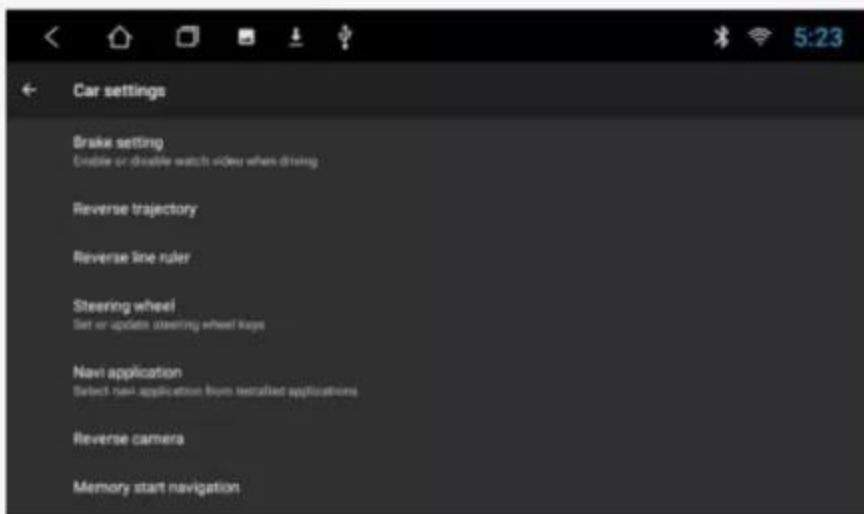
5:23

Car settings

Brake setting
Enable or disable watch video when driving

Reverse trajectory

Reverse line ruler

Steering wheel
Set or update steering wheel keys

Navi application
Select navi application from installed applications

Reverse camera

Memory start navigation